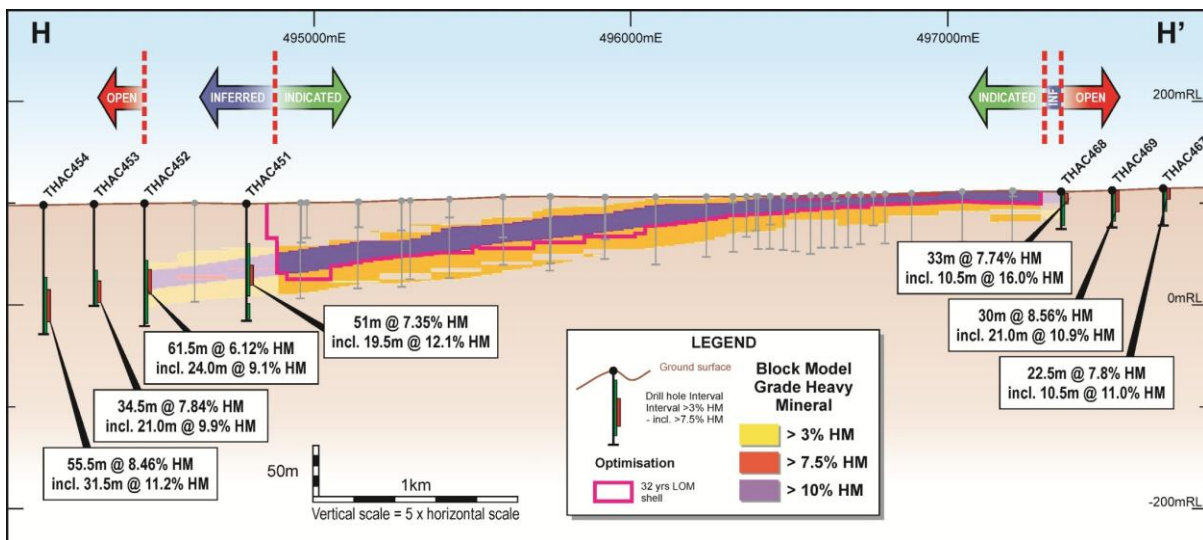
H

495000mE

496000mE

497000mE

H'

OPEN

INFERRED

INDICATED

INDICATED

INF

OPEN

200mRL

THAC454

THAC453

THAC452

THAC451

THAC468

THAC469

THAC467

33m @ 7.74% HM
incl. 10.5m @ 16.0% HM

0mRL

51m @ 7.35% HM
incl. 19.5m @ 12.1% HM

30m @ 8.56% HM
incl. 21.0m @ 10.9% HM

61.5m @ 6.12% HM
incl. 24.0m @ 9.1% HM

LEGEND

Ground surface

Block Model Grade Heavy Mineral

22.5m @ 7.8% HM
incl. 10.5m @ 11.0% HM

Drill hole Interval
Interval >3% HM
- incl. >7.5% HM

34.5m @ 7.84% HM
incl. 21.0m @ 9.9% HM

> 3% HM

Optimisation

> 7.5% HM

50m

55.5m @ 8.46% HM
incl. 31.5m @ 11.2% HM

1km

32 yrs LOM shell

> 10% HM

-200mRL

Vertical scale = 5 x horizontal scale